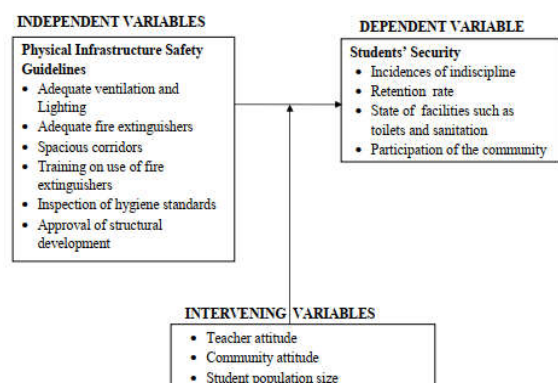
INDEPENDENT VARIABLES

Physical Infrastructure Safety Guidelines
- Adequate ventilation and Lighting
- Adequate fire extinguishers
- Spacious corridors
- Training on use of fire extinguishers
- Inspection of hygiene standards
- Approval of structural development

DEPENDENT VARIABLE

Students' Security
- Incidences of indiscipline
- Retention rate
- State of facilities such as toilets and sanitation
- Participation of the community

INTERVENING VARIABLES
- Teacher attitude
- Community attitude
- Student population size